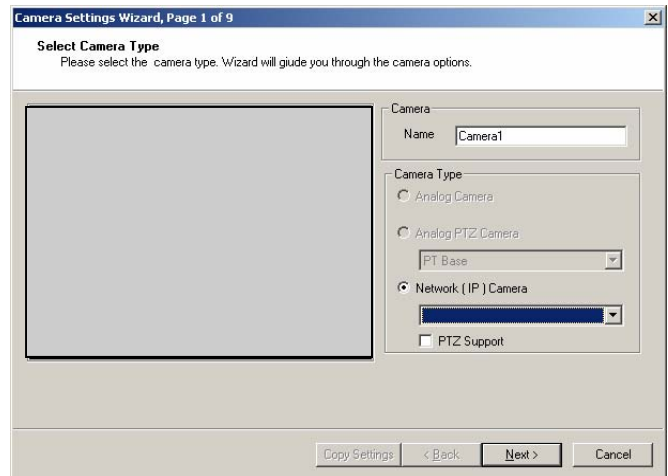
Camera Settings Wizard, Page 1 of 9

Select Camera Type
Please select the camera type. Wizard will giude you through the camera options.

Camera
Name Camera1

Camera Type
Analog Camera
Analog PTZ Camera
PT Base
Network ( IP ) Camera
PTZ Support

Copy Settings
< Back
Next >
Cancel